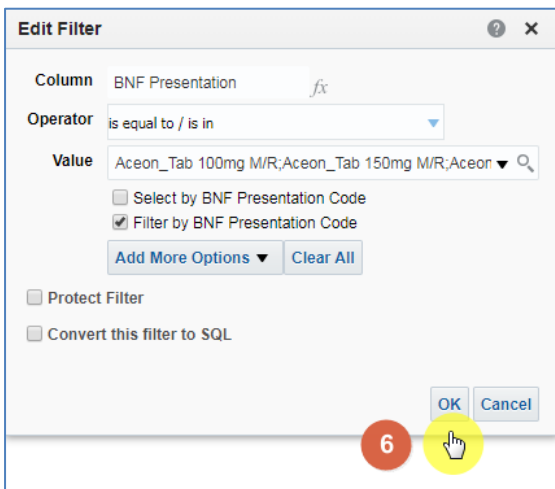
Edit Filter

? ×

Column BNF Presentation $fx$

Operator is equal to / is in

Value Aceon_Tab 100mg M/R;Aceon_Tab 150mg M/R;Aceon

Select by BNF Presentation Code

Filter by BNF Presentation Code

Add More Options ▼ Clear All

Protect Filter

Convert this filter to SQL

OK Cancel

6